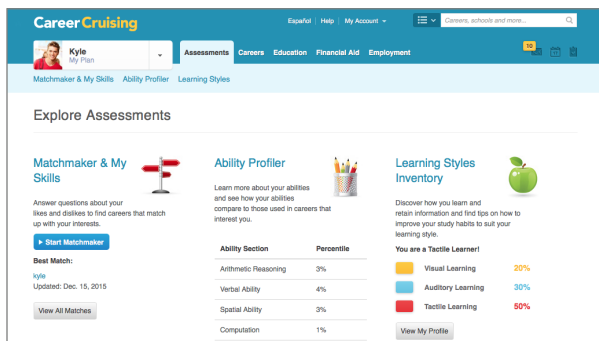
Career Cruising

Español | Help | My Account

Careers, schools and more...

Kyle
My Plan

Assessments Careers Education Financial Aid Employment

10

Matchmaker & My Skills Ability Profiler Learning Styles

Explore Assessments

Matchmaker & My Skills

Answer questions about your likes and dislikes to find careers that match up with your interests.

▸ Start Matchmaker

Best Match:

kyle
Updated: Dec. 15, 2015

View All Matches

Ability Profiler

Learn more about your abilities and see how your abilities compare to those used in careers that interest you.

| Ability Section | Percentile |
|---|---|
| Arithmetic Reasoning | 3% |
| Verbal Ability | 4% |
| Spatial Ability | 3% |
| Computation | 1% |

Learning Styles Inventory

Discover how you learn and retain information and find tips on how to improve your study habits to suit your learning style.

You are a Tactile Learner!

Visual Learning 20%

Auditory Learning 30%

Tactile Learning 50%

View My Profile